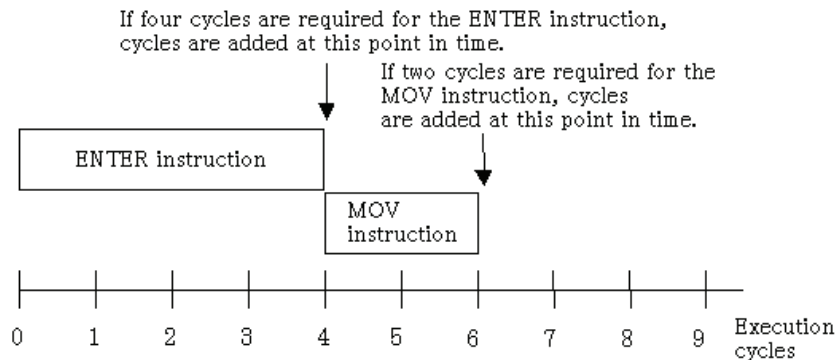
If four cycles are required for the ENTER instruction, cycles are added at this point in time.

If two cycles are required for the MOV instruction, cycles are added at this point in time.

ENTER instruction

MOV instruction

0 1 2 3 4 5 6 7 8 9 Execution cycles